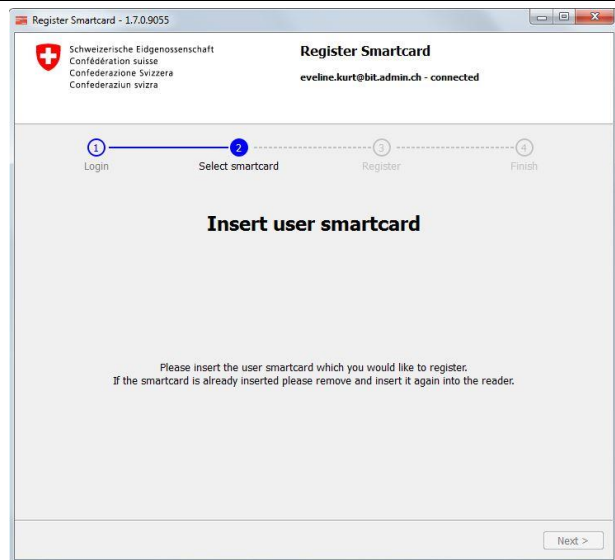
Register Smartcard - 1.7.0.9055

Schweizerische Eidgenossenschaft
Confédération suisse
Confederazione Svizzera
Confederaziun svizra

Register Smartcard

eveline.kurt@bit.admin.ch - connected

1 Login
2 Select smartcard
3 Register
4 Finish

Insert user smartcard

Please insert the user smartcard which you would like to register.
If the smartcard is already inserted please remove and insert it again into the reader.

Next >